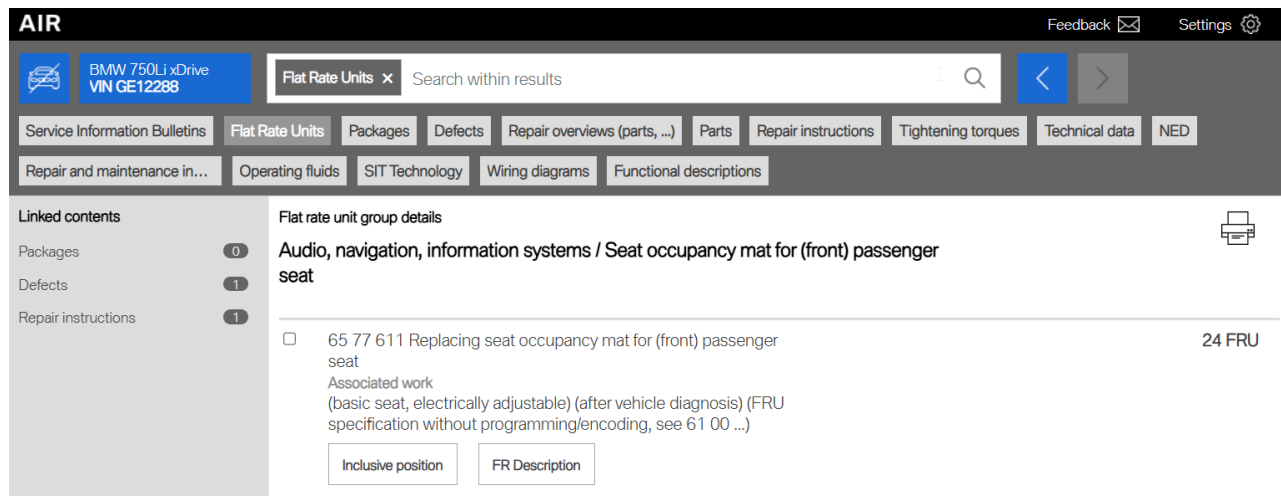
AIR

Feedback

Settings

BMW 750Li xDrive
VIN GE12288

Flat Rate Units ×

Search within results

Service Information Bulletins

Flat Rate Units

Packages

Defects

Repair overviews (parts, ...)

Parts

Repair instructions

Tightening torques

Technical data

NED

Repair and maintenance in...

Operating fluids

SIT Technology

Wiring diagrams

Functional descriptions

Linked contents

Packages 0

Defects 1

Repair instructions 1

Flat rate unit group details

Audio, navigation, information systems / Seat occupancy mat for (front) passenger seat

65 77 611 Replacing seat occupancy mat for (front) passenger seat

24 FRU

Associated work

(basic seat, electrically adjustable) (after vehicle diagnosis) (FRU specification without programming/encoding, see 61 00 ...)

Inclusive position

FR Description